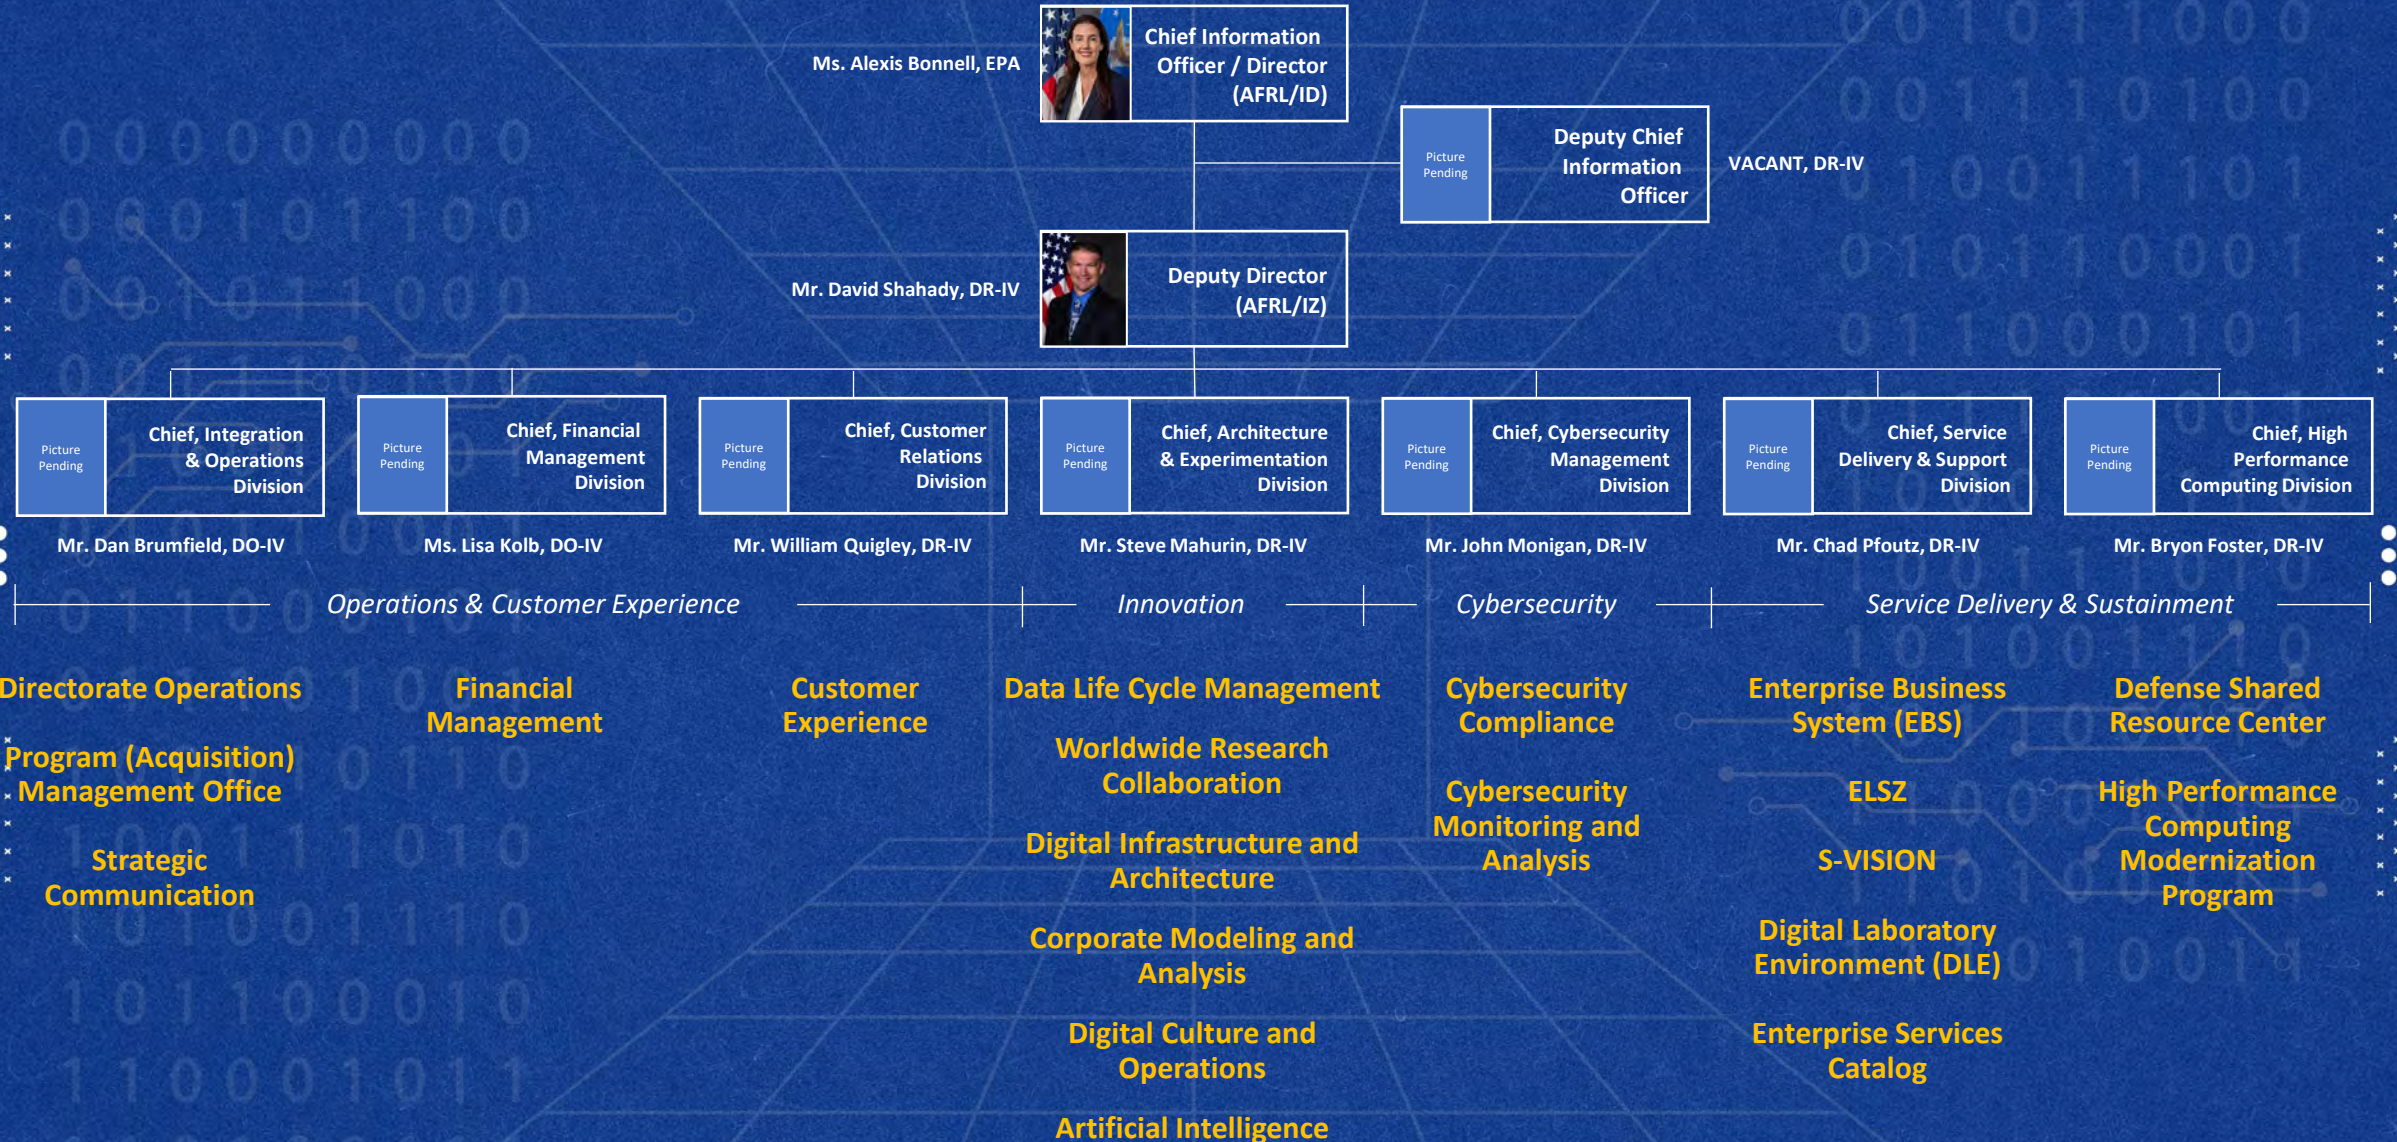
Ms. Alexis Bonnell, EPA

Chief Information Officer / Director (AFRL/ID)

Picture Pending

Deputy Chief Information Officer

VACANT, DR-IV

Mr. David Shahady, DR-IV

Deputy Director (AFRL/IZ)

Picture Pending

Chief, Integration & Operations Division

Mr. Dan Brumfield, DO-IV

Picture Pending

Chief, Financial Management Division

Ms. Lisa Kolb, DO-IV

Picture Pending

Chief, Customer Relations Division

Mr. William Quigley, DR-IV

Picture Pending

Chief, Architecture & Experimentation Division

Mr. Steve Mahurin, DR-IV

Picture Pending

Chief, Cybersecurity Management Division

Mr. John Monigan, DR-IV

Picture Pending

Chief, Service Delivery & Support Division

Mr. Chad Pfoutz, DR-IV

Picture Pending

Chief, High Performance Computing Division

Mr. Bryon Foster, DR-IV

Operations & Customer Experience

Innovation

Cybersecurity

Service Delivery & Sustainment

Directorate Operations

Program (Acquisition) Management Office

Strategic Communication

Financial Management

Customer Experience

Data Life Cycle Management

Worldwide Research Collaboration

Digital Infrastructure and Architecture

Corporate Modeling and Analysis

Digital Culture and Operations

Artificial Intelligence

Cybersecurity Compliance

Cybersecurity Monitoring and Analysis

Enterprise Business System (EBS)

ELSZ

S-VISION

Digital Laboratory Environment (DLE)

Enterprise Services Catalog

Defense Shared Resource Center

High Performance Computing Modernization Program